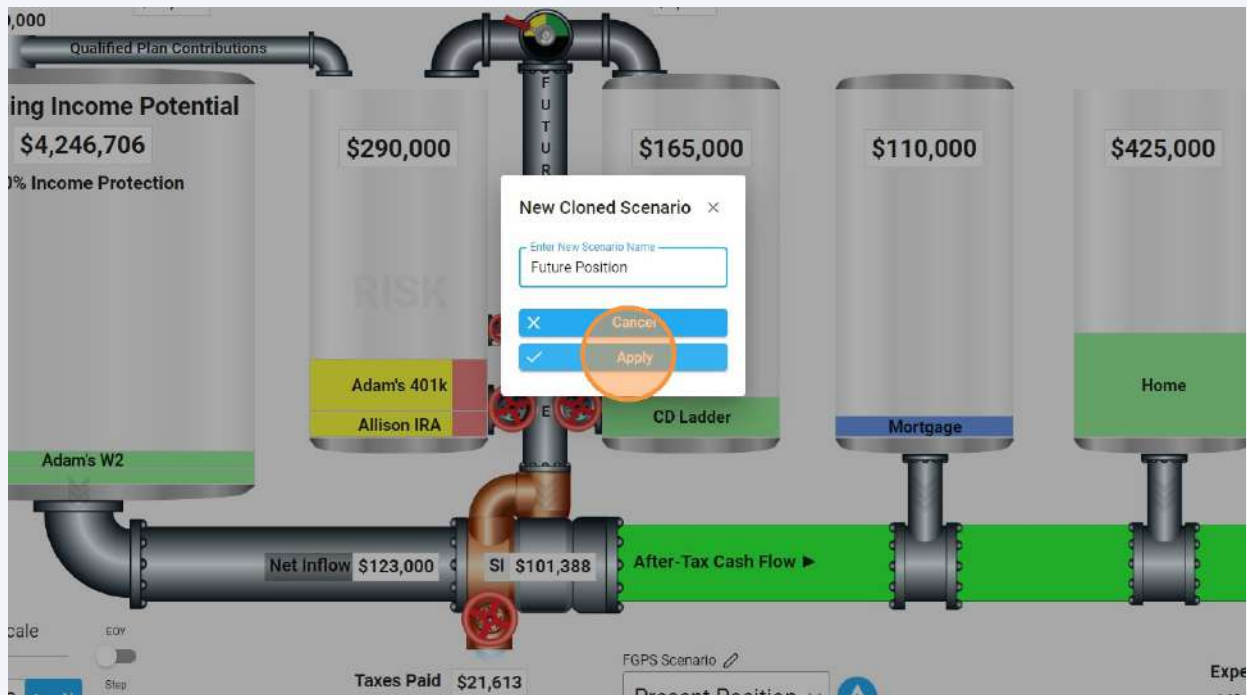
,000

Qualified Plan Contributions

ing Income Potential

$4,246,706

% Income Protection

$290,000

F U T U R

$165,000

$110,000

$425,000

New Cloned Scenario ×

Enter New Scenario Name

Future Position

RISK

Cancel

Apply

Adam's 401k

Allison IRA

E

CD Ladder

Mortgage

Home

Adam's W2

Net Inflow $123,000

SI $101,388

After-Tax Cash Flow ►

cale

EOY

Step

Taxes Paid $21,613

FGPS Scenario

Present Position

Expe